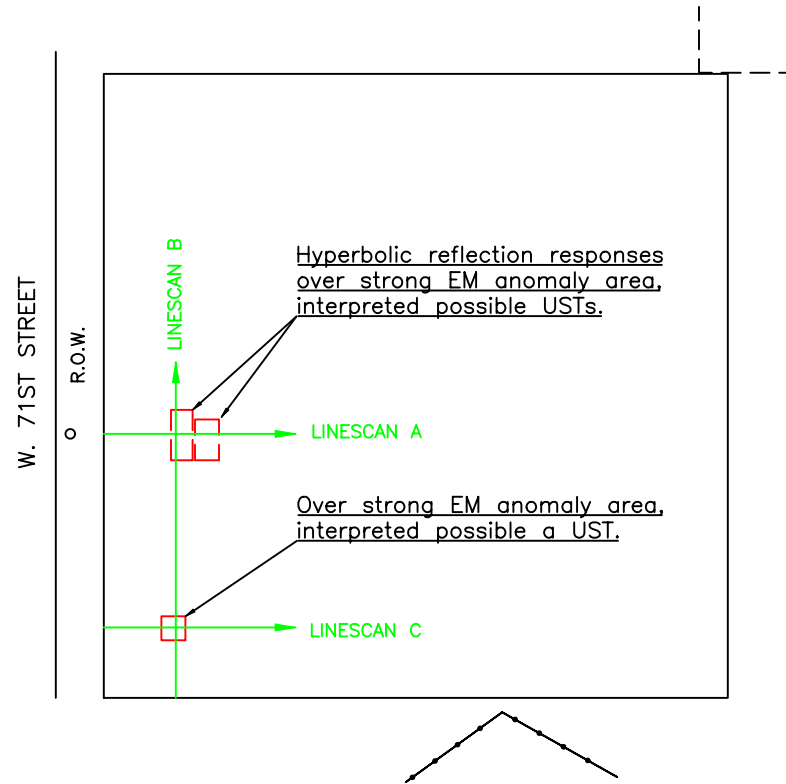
W. 71ST STREET

R.O.W.

LINESCAN B

Hyperbolic reflection responses over strong EM anomaly area, interpreted possible USTs.

LINESCAN A

Over strong EM anomaly area, interpreted possible a UST.

LINESCAN C